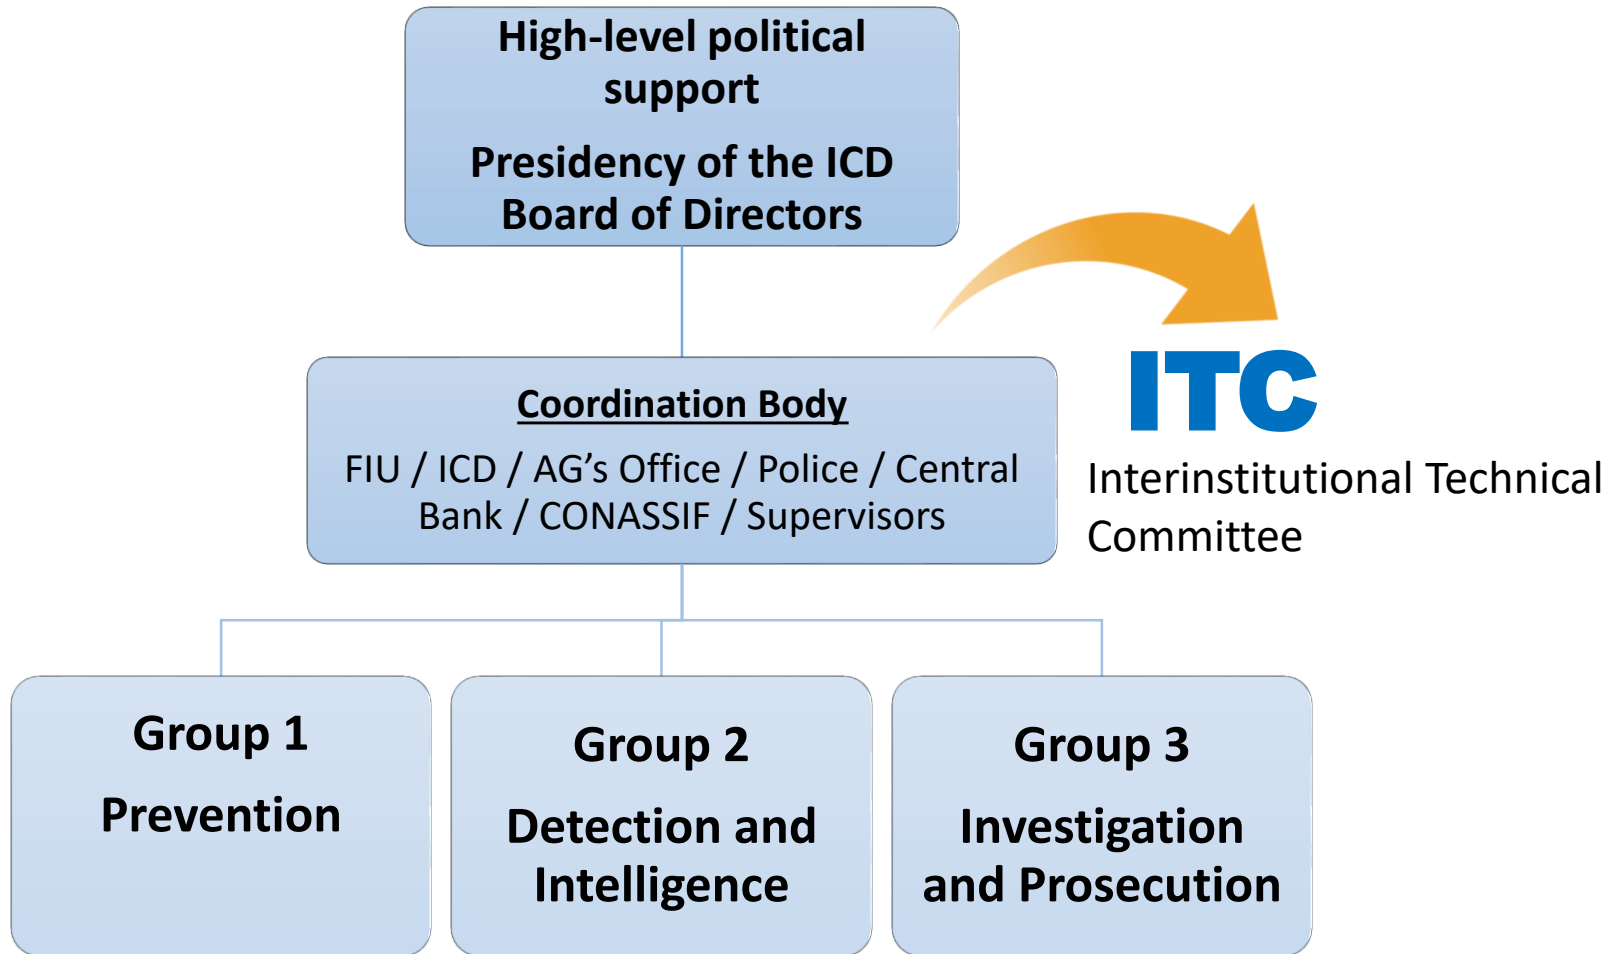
High-level political support

Presidency of the ICD Board of Directors

ITC

Interinstitutional Technical Committee

Coordination Body

FIU / ICD / AG’s Office / Police / Central Bank / CONASSIF / Supervisors

Group 1

Prevention

Group 2

Detection and Intelligence

Group 3

Investigation and Prosecution